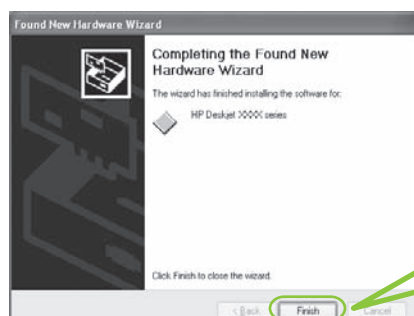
Found New Hardware Wizard

Completing the Found New Hardware Wizard

The wizard has finished installing the software for:

HP Deskjet XXXX series

Click Finish to close the wizard.

< Back

Finish

Cancel